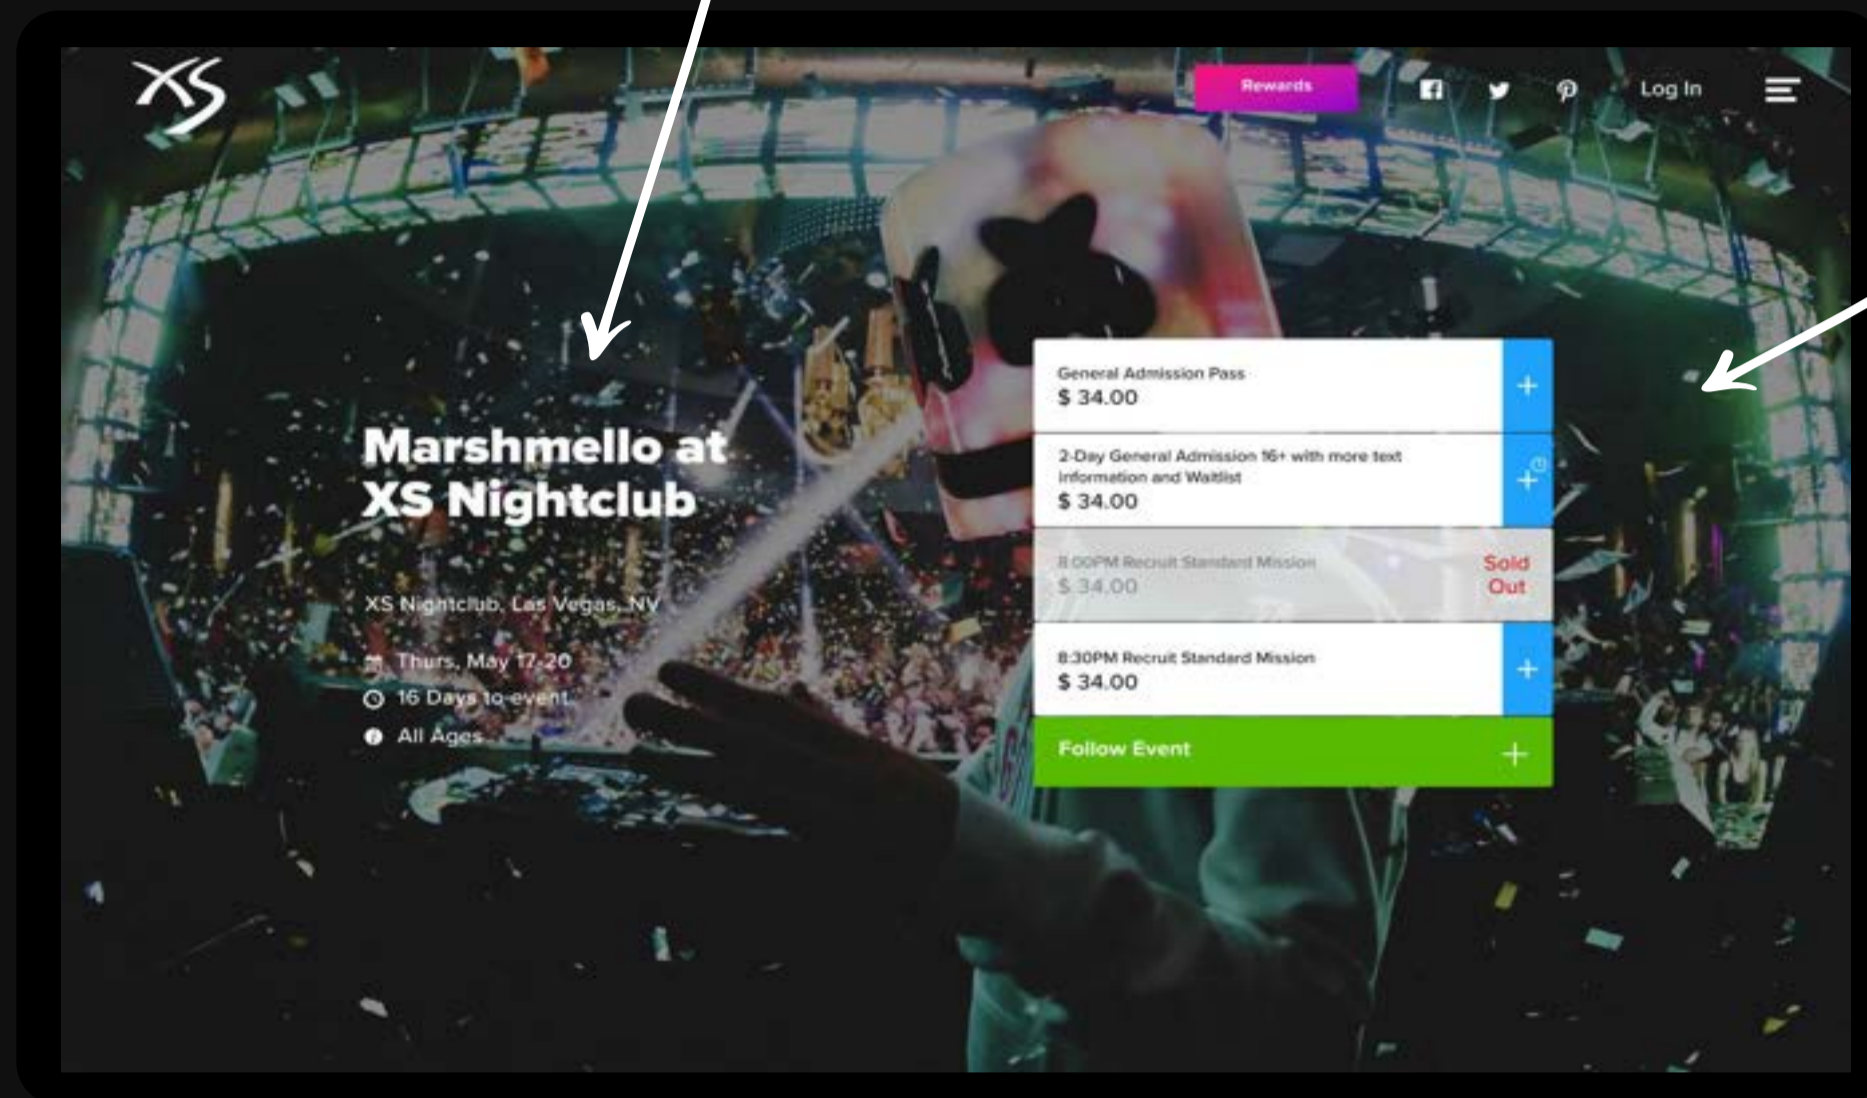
XS

Rewards

Log In

Marshmello at XS Nightclub

XS Nightclub, Las Vegas, NV

Thurs, May 17-20

16 Days to event

All Ages

General Admission Pass
$ 34.00

+

2-Day General Admission 16+ with more text information and Waitlist
$ 34.00

+

8:00PM Recruit Standard Mission
$ 34.00

Sold Out

8:30PM Recruit Standard Mission
$ 34.00

+

Follow Event

+